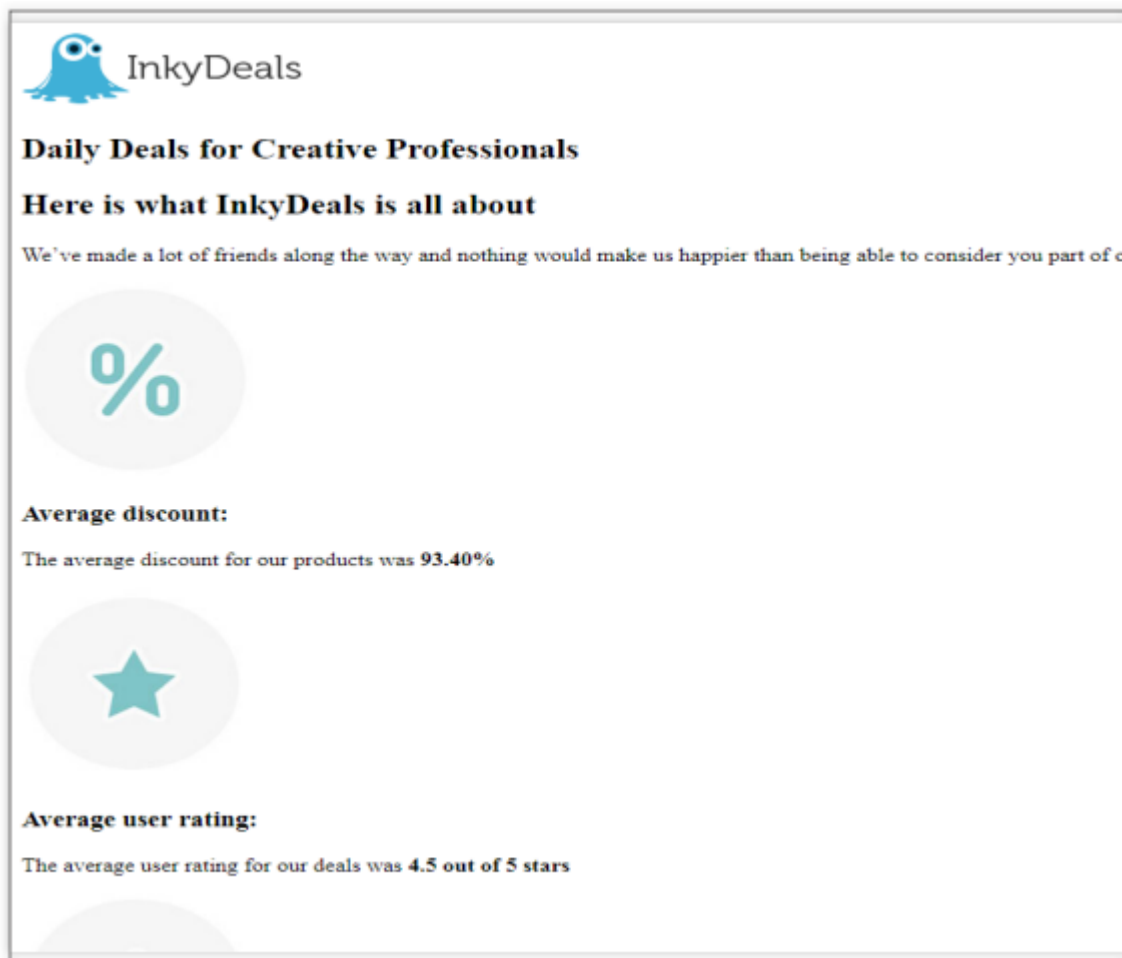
InkyDeals

Daily Deals for Creative Professionals

Here is what InkyDeals is all about

We've made a lot of friends along the way and nothing would make us happier than being able to consider you part of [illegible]

%

Average discount:

The average discount for our products was **93.40%**

Average user rating:

The average user rating for our deals was **4.5 out of 5 stars**